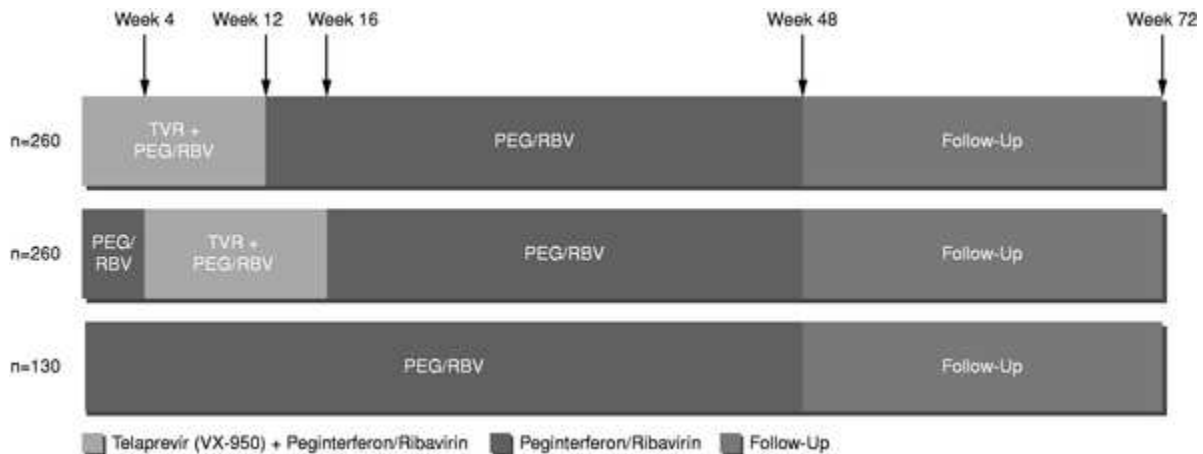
Week 4 Week 12 Week 16 Week 48 Week 72

n=260 TVR + PEG/RBV PEG/RBV Follow-Up

n=260 PEG/RBV TVR + PEG/RBV PEG/RBV Follow-Up

n=130 PEG/RBV Follow-Up

Telaprevir (VX-950) + Peginterferon/Ribavirin Peginterferon/Ribavirin Follow-Up